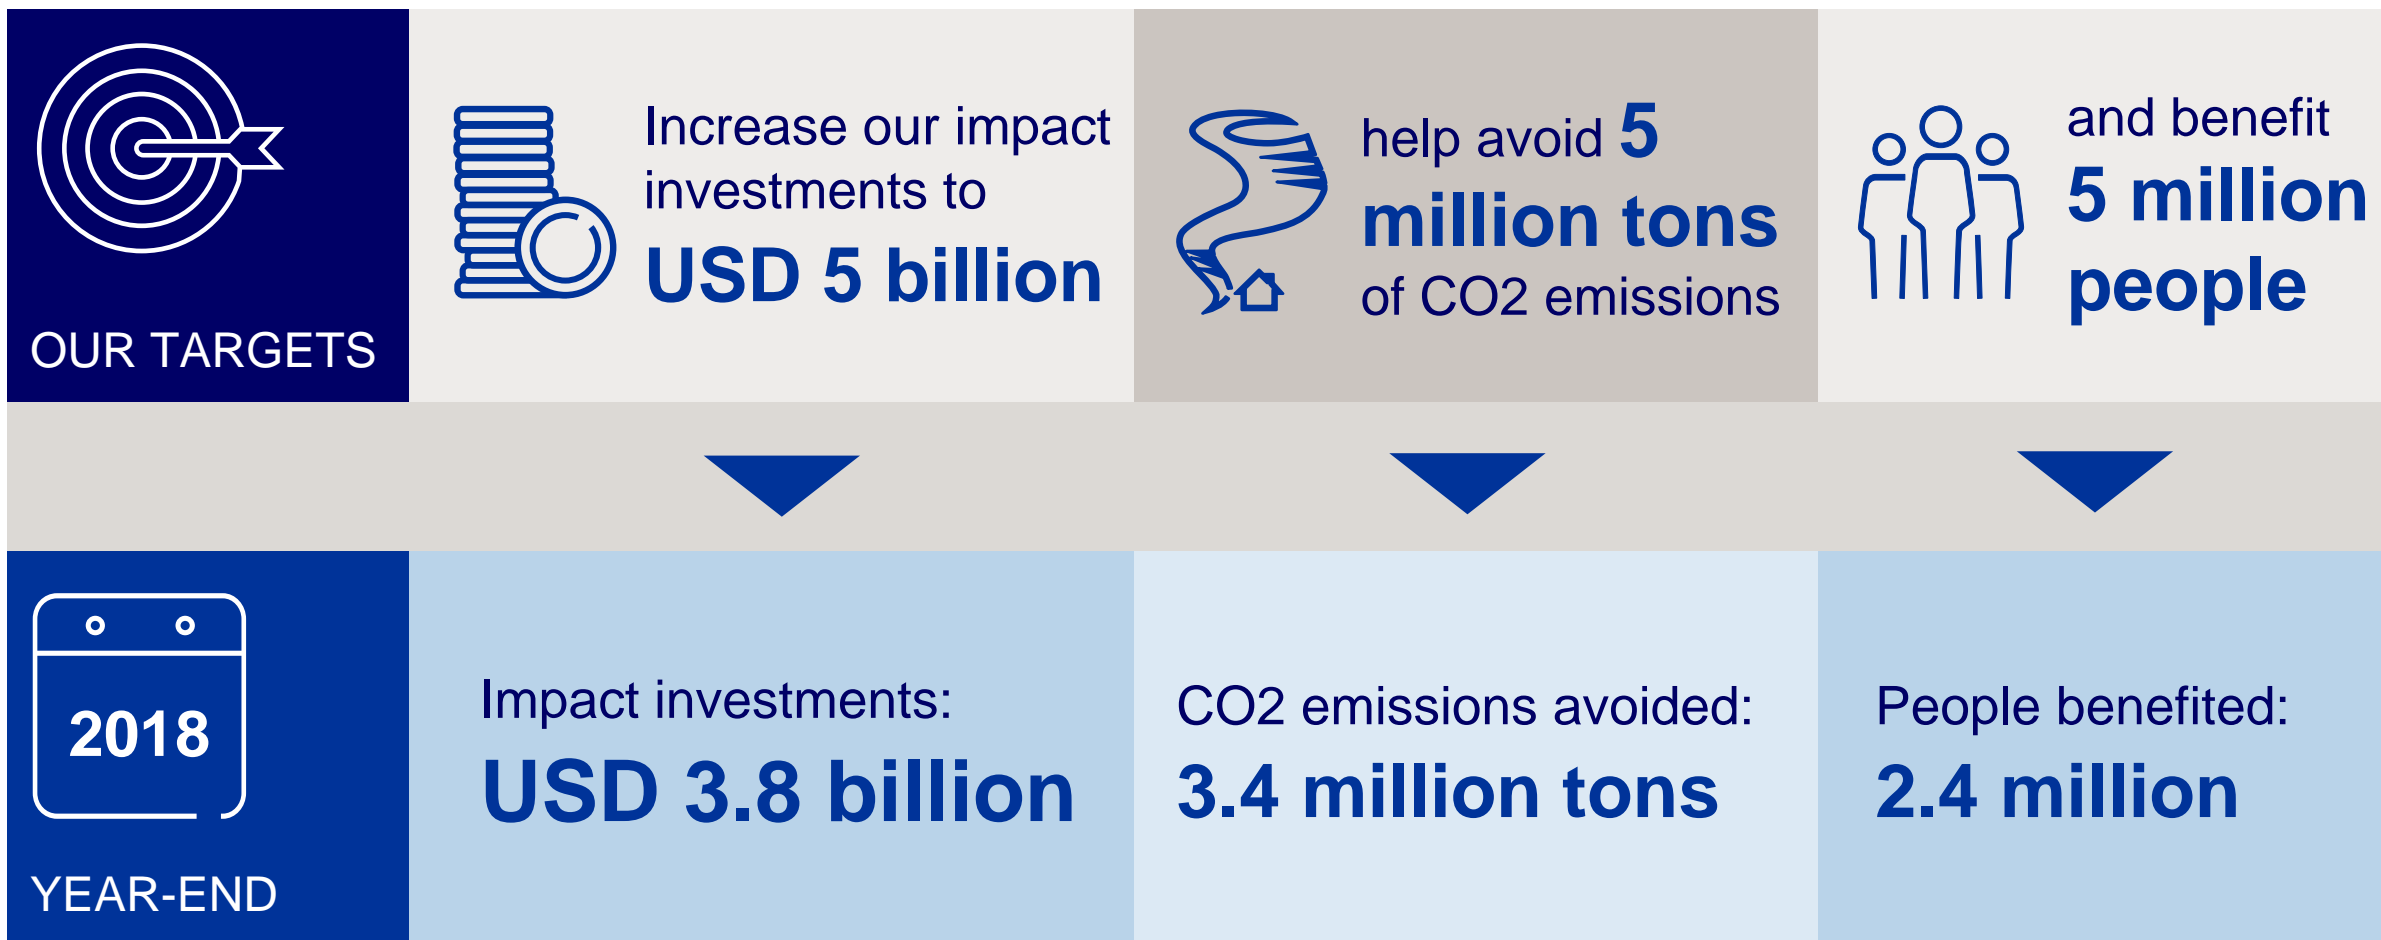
OUR TARGETS

Increase our impact investments to
USD 5 billion

help avoid 5 million tons of CO2 emissions

and benefit 5 million people

2018

YEAR-END

Impact investments:
USD 3.8 billion

CO2 emissions avoided:
3.4 million tons

People benefited:
2.4 million